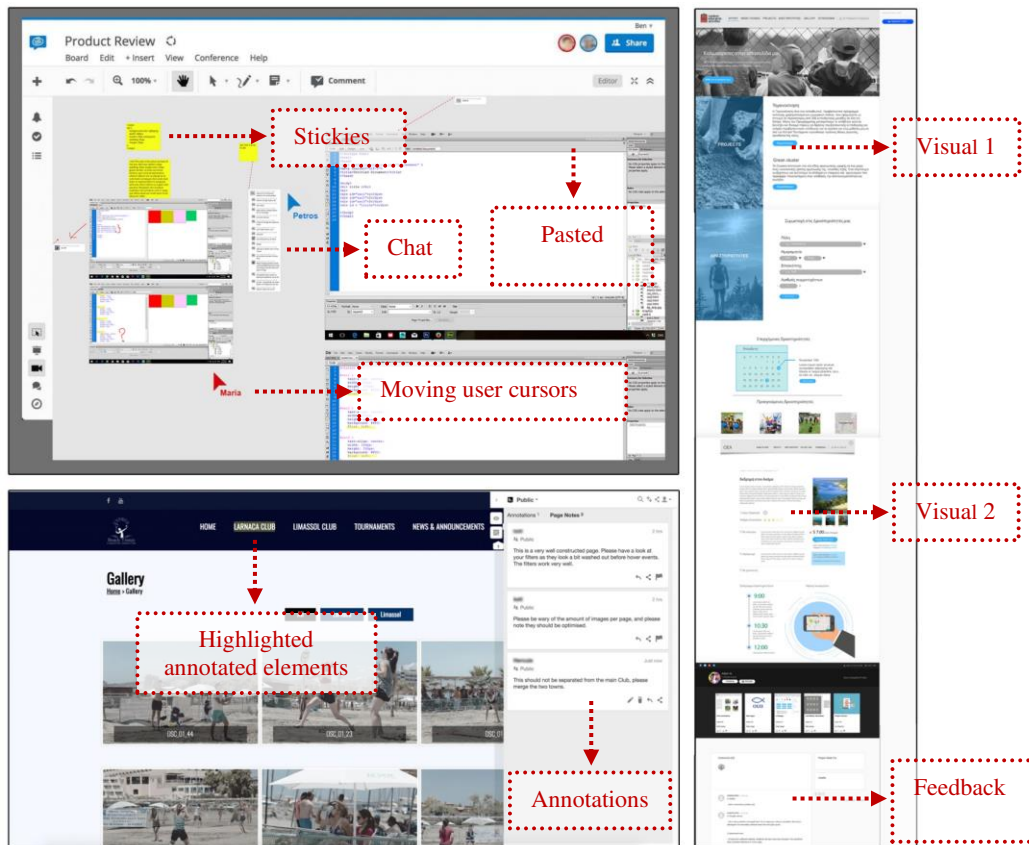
Ben

Product Review

Board Edit + Insert View Conference Help

Share

100%

Comment

Editor

Stickies

Pasted

Petros

Chat

Maria

Moving user cursors

Visual 1

Visual 2

Feedback

HOME LARNACA CLUB LIMASSOL CLUB TOURNAMENTS NEWS & ANNOUNCEMENTS

Gallery

Home › Gallery

Limassol

Highlighted annotated elements

DSC_01_44

DSC_01_23

Public

Annotations Page Notes

This is a very well constructed page. Please have a look at your filters as they look a bit washed out before hover events. The filters work very well.

Public

Please be wary of the amount of images per page, and please note they should be optimised.

Public

This should not be separated from the main Club, please merge the two towns.

Annotations

Just now

9:00

10:30

12:00